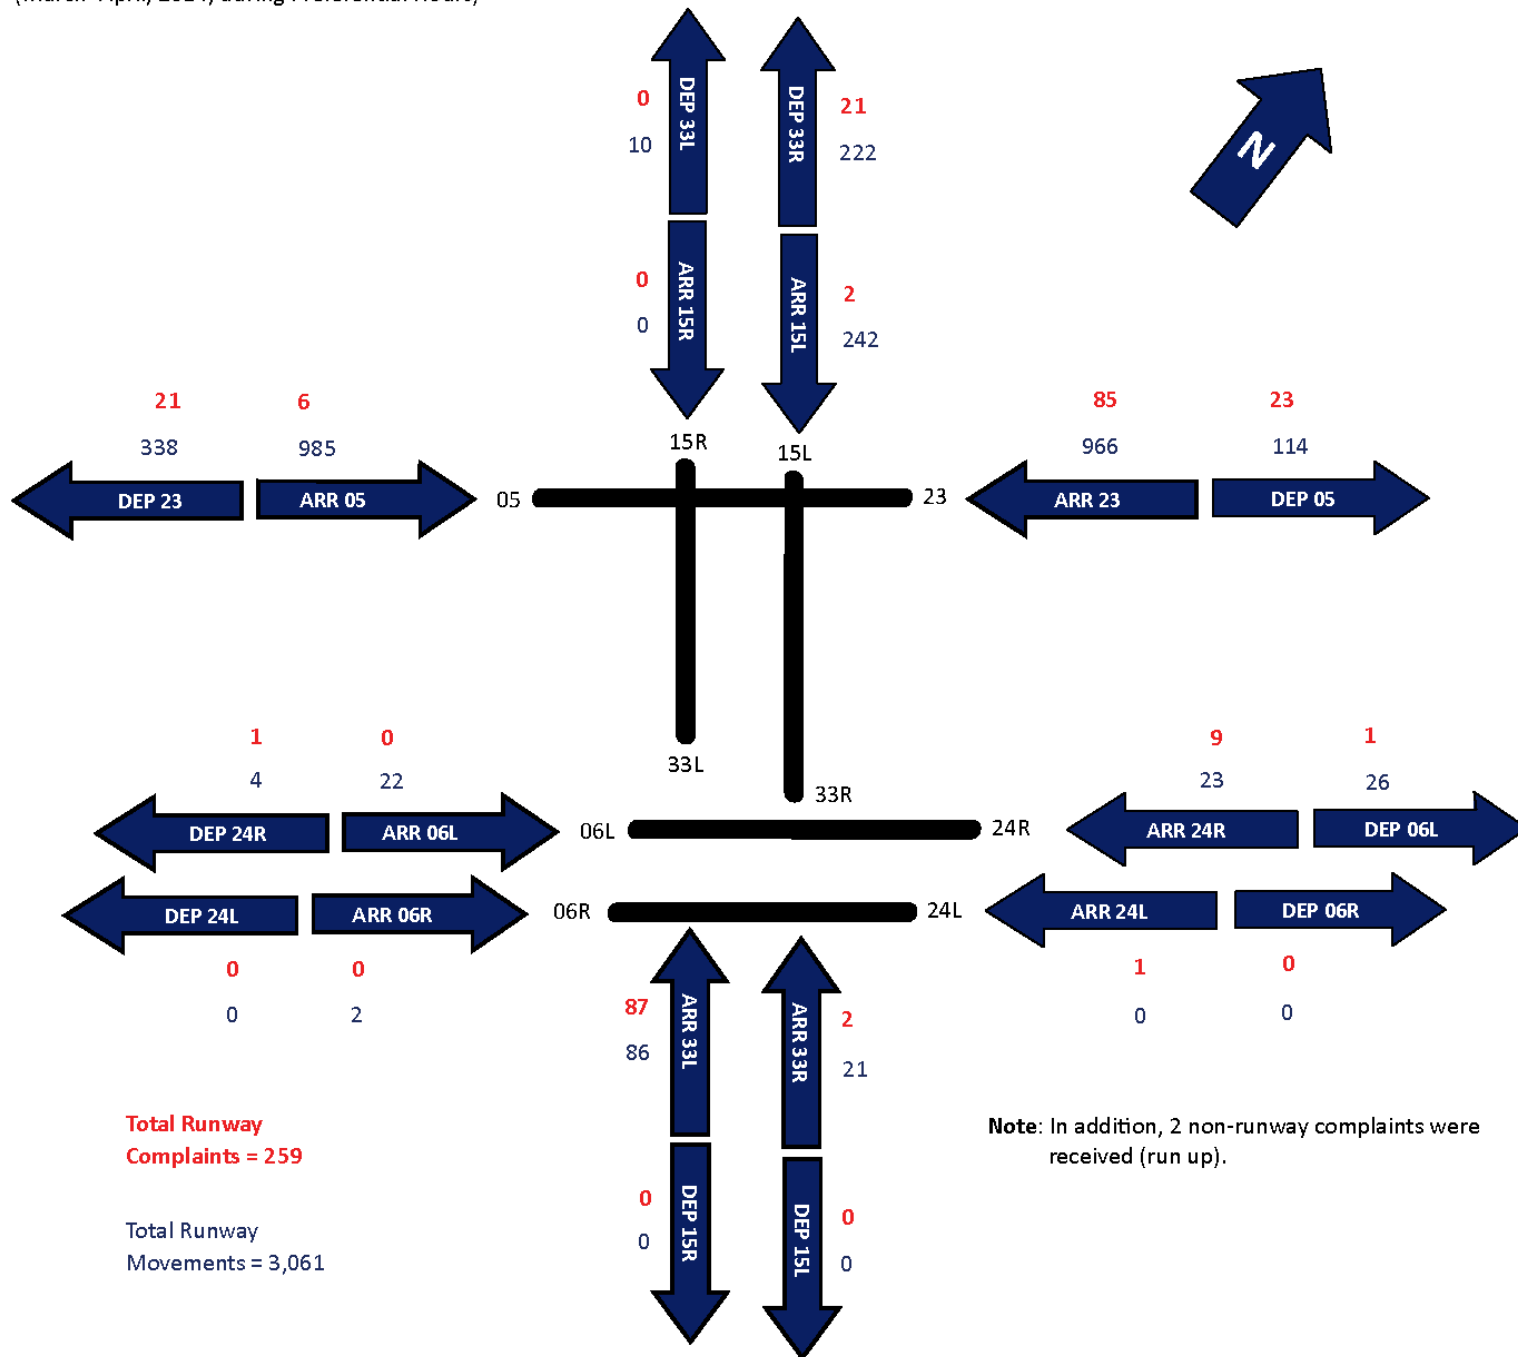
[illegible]

DEP 33L
0
10

DEP 33R
21
222

N

ARR 15R
0
0

ARR 15L
2
242

21
338
DEP 23

6
985
ARR 05

15R
15L
05
23

85
966
ARR 23

23
114
DEP 05

33L
33R

1
4
DEP 24R

0
22
ARR 06L

9
23
ARR 24R

1
26
DEP 06L

06L
24R
06R
24L

DEP 24L
0
0

ARR 06R
0
2

ARR 24L
1
0

DEP 06R
0
0

ARR 33L
87
86

ARR 33R
2
21

DEP 15R
0
0

DEP 15L
0
0

Total Runway Complaints = 259

Total Runway Movements = 3,061

**Note**: In addition, 2 non-runway complaints were received (run up).